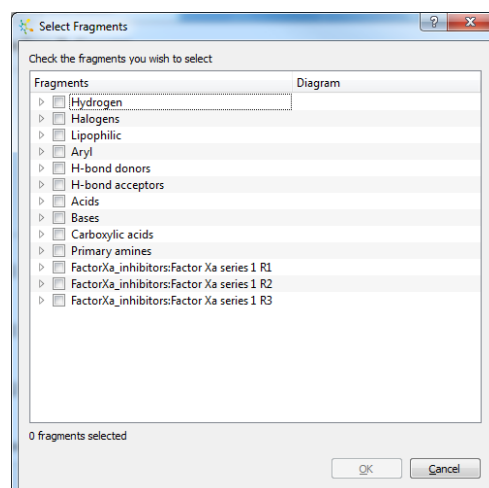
Select Fragments

?

x

Check the fragments you wish to select

| Fragments | Diagram |
|---|---|
| Hydrogen | |
| Halogens | |
| Lipophilic | |
| Aryl | |
| H-bond donors | |
| H-bond acceptors | |
| Acids | |
| Bases | |
| Carboxylic acids | |
| Primary amines | |
| FactorXa_inhibitors:Factor Xa series 1 R1 | |
| FactorXa_inhibitors:Factor Xa series 1 R2 | |
| FactorXa_inhibitors:Factor Xa series 1 R3 | |

0 fragments selected

OK

Cancel